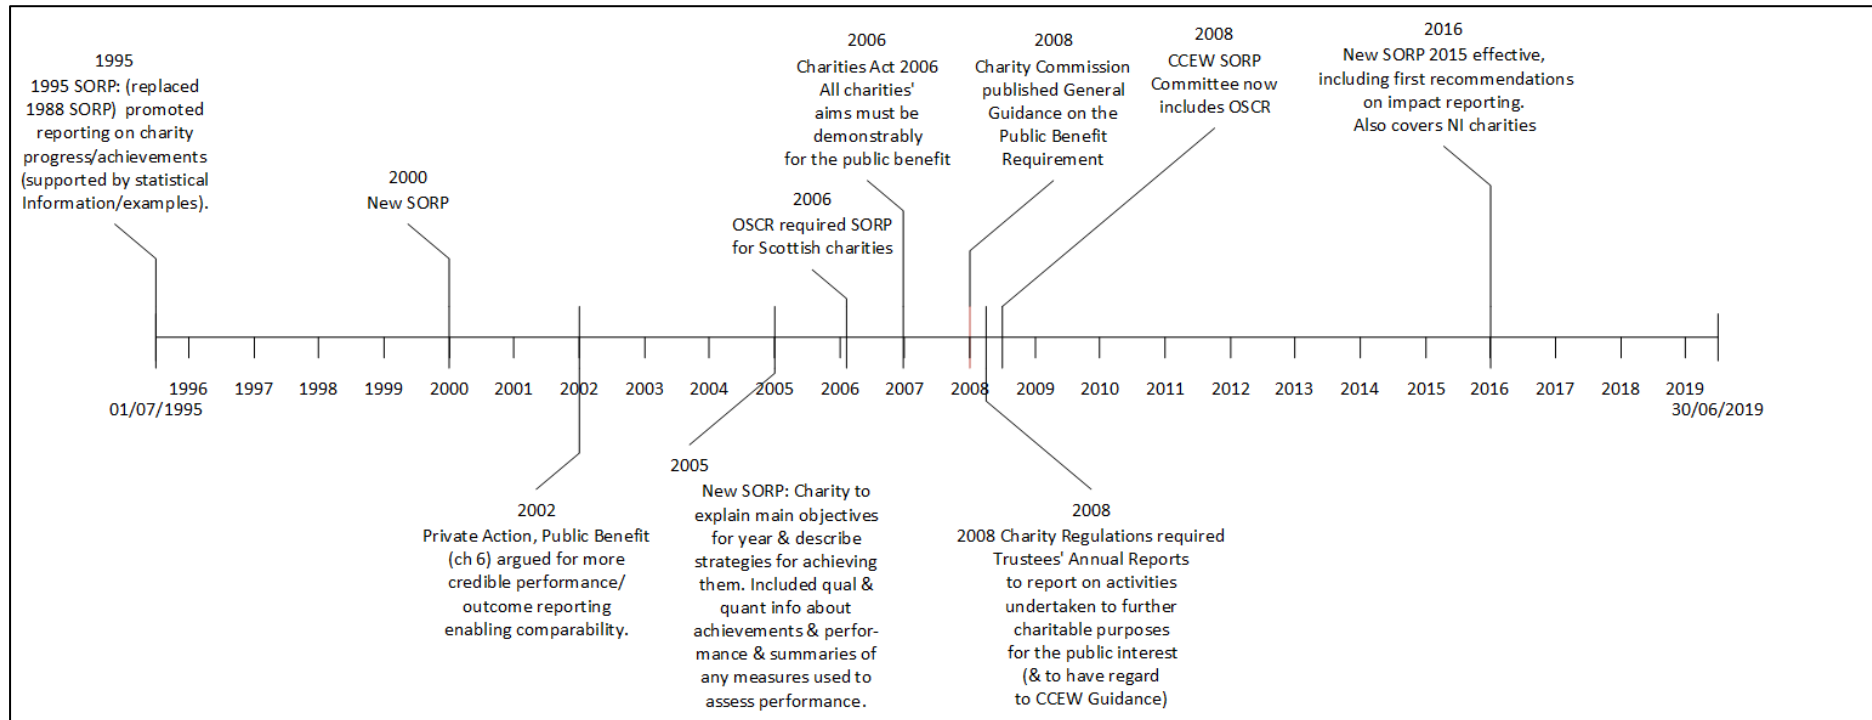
1995
1995 SORP: (replaced 1988 SORP) promoted reporting on charity progress/achievements (supported by statistical Information/examples).

2000
New SORP

2006
Charities Act 2006
All charities' aims must be demonstrably for the public benefit

2006
OSCR required SORP for Scottish charities

2008
Charity Commission published General Guidance on the Public Benefit Requirement

2008
CCEW SORP Committee now includes OSCR

2016
New SORP 2015 effective, including first recommendations on impact reporting.
Also covers NI charities

1996 1997 1998 1999 2000 2001 2002 2003 2004 2005 2006 2007 2008 2009 2010 2011 2012 2013 2014 2015 2016 2017 2018 2019

01/07/1995

30/06/2019

2002
Private Action, Public Benefit (ch 6) argued for more credible performance/ outcome reporting enabling comparability.

2005
New SORP: Charity to explain main objectives for year & describe strategies for achieving them. Included qual & quant info about achievements & performance & summaries of any measures used to assess performance.

2008
2008 Charity Regulations required Trustees' Annual Reports to report on activities undertaken to further charitable purposes for the public interest (& to have regard to CCEW Guidance)